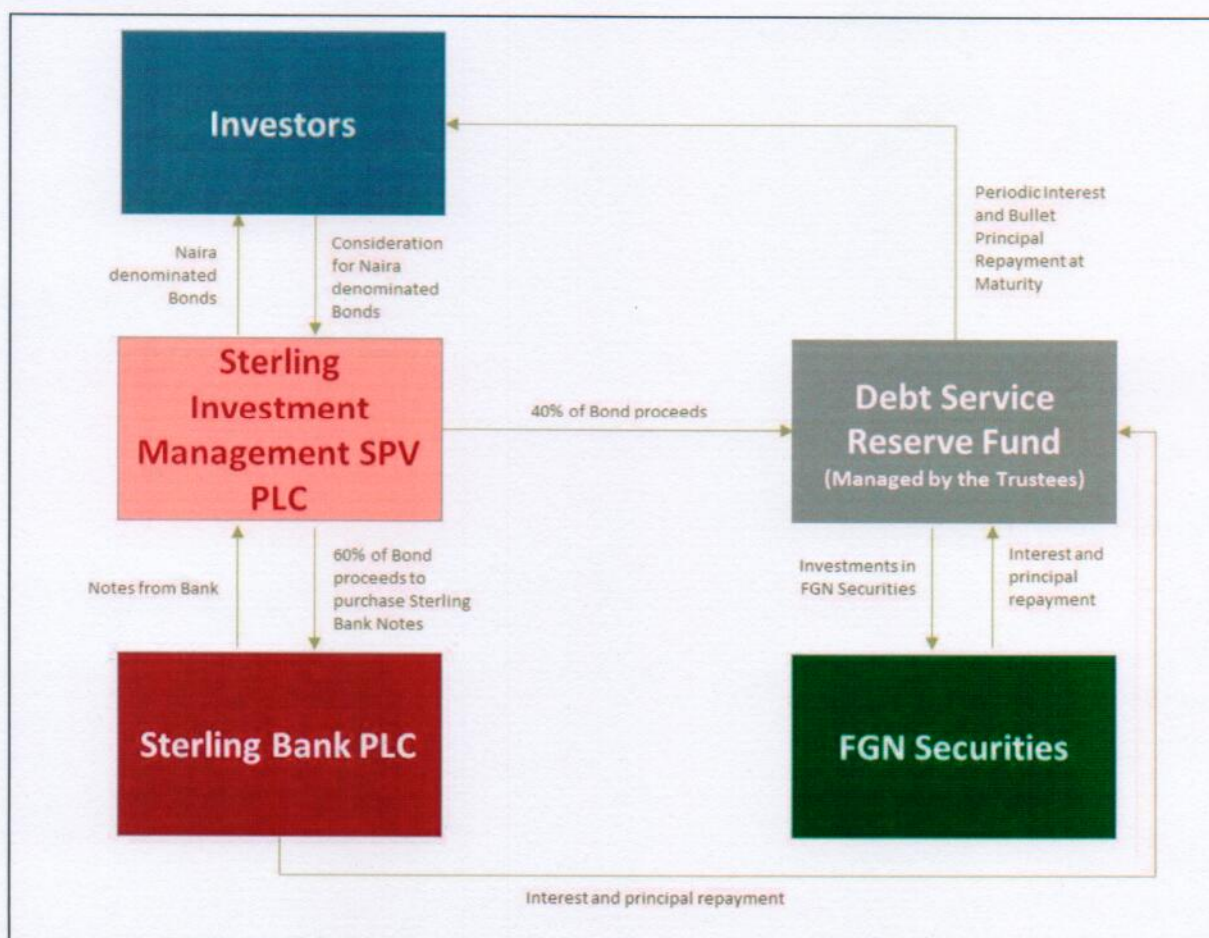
Investors

Naira denominated Bonds

Consideration for Naira denominated Bonds

Periodic Interest and Bullet Principal Repayment at Maturity

Sterling Investment Management SPV PLC

40% of Bond proceeds

Debt Service Reserve Fund (Managed by the Trustees)

Notes from Bank

60% of Bond proceeds to purchase Sterling Bank Notes

Investments in FGN Securities

Interest and principal repayment

Sterling Bank PLC

FGN Securities

Interest and principal repayment